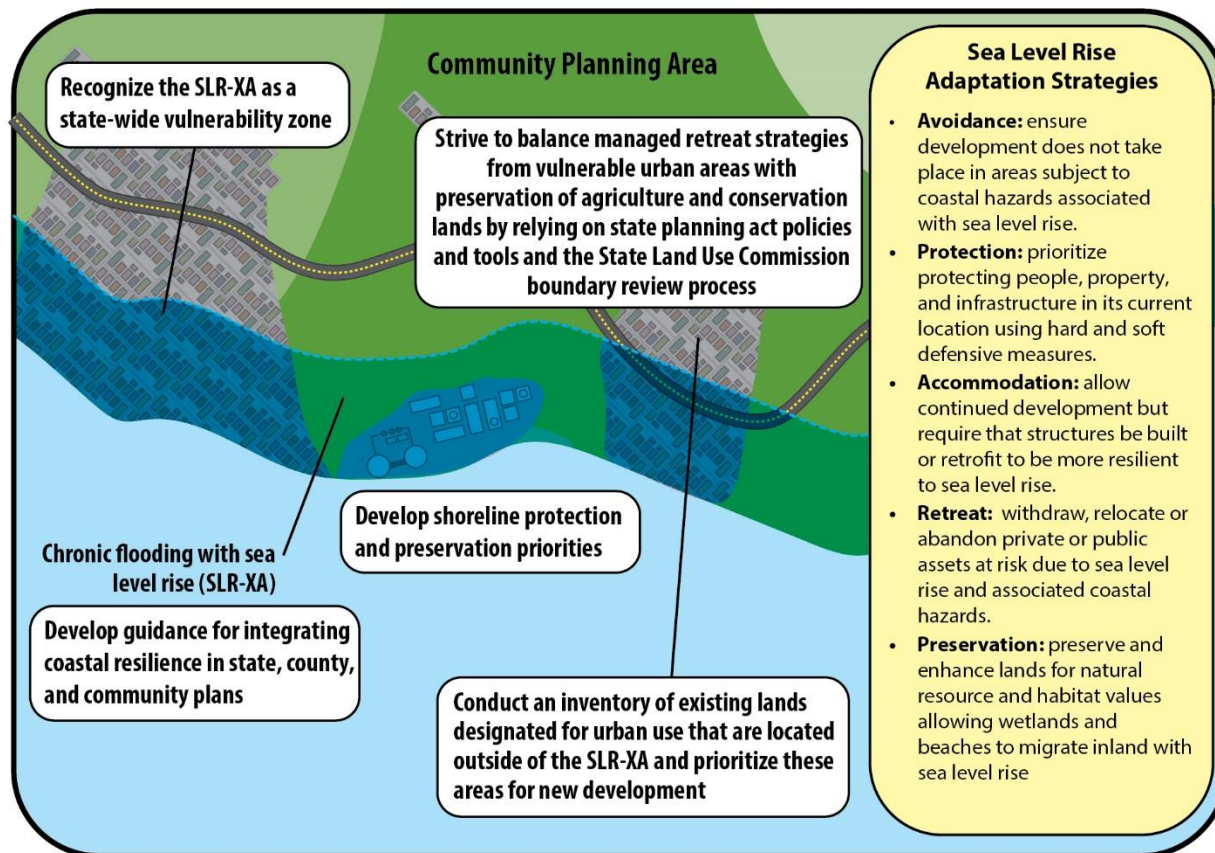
Community Planning Area

Recognize the SLR-XA as a state-wide vulnerability zone

Strive to balance managed retreat strategies from vulnerable urban areas with preservation of agriculture and conservation lands by relying on state planning act policies and tools and the State Land Use Commission boundary review process

Develop shoreline protection and preservation priorities

Chronic flooding with sea level rise (SLR-XA)

Develop guidance for integrating coastal resilience in state, county, and community plans

Conduct an inventory of existing lands designated for urban use that are located outside of the SLR-XA and prioritize these areas for new development

Sea Level Rise Adaptation Strategies

- **Avoidance:** ensure development does not take place in areas subject to coastal hazards associated with sea level rise.
- **Protection:** prioritize protecting people, property, and infrastructure in its current location using hard and soft defensive measures.
- **Accommodation:** allow continued development but require that structures be built or retrofit to be more resilient to sea level rise.
- **Retreat:** withdraw, relocate or abandon private or public assets at risk due to sea level rise and associated coastal hazards.
- **Preservation:** preserve and enhance lands for natural resource and habitat values allowing wetlands and beaches to migrate inland with sea level rise